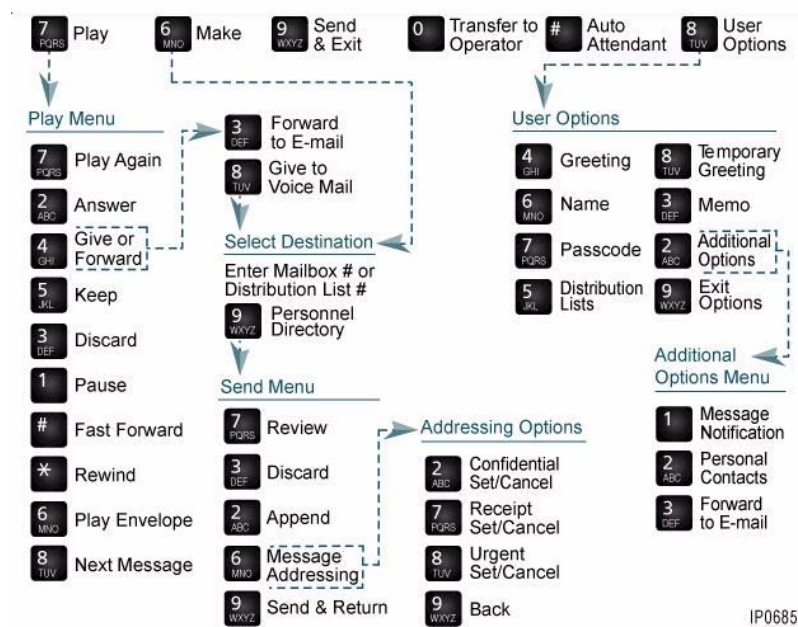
7 PQRS Play
6 MNO Make
9 WXYZ Send & Exit
0 Transfer to Operator
# Auto Attendant
8 TUV User Options

Play Menu
7 PQRS Play Again
2 ABC Answer
4 GHI Give or Forward
5 JKL Keep
3 DEF Discard
1 Pause
# Fast Forward
* Rewind
6 MNO Play Envelope
8 TUV Next Message

3 DEF Forward to E-mail
8 TUV Give to Voice Mail

Select Destination
Enter Mailbox # or Distribution List #
9 WXYZ Personnel Directory

Send Menu
7 PQRS Review
3 DEF Discard
2 ABC Append
6 MNO Message Addressing
9 WXYZ Send & Return

Addressing Options
2 ABC Confidential Set/Cancel
7 PQRS Receipt Set/Cancel
8 TUV Urgent Set/Cancel
9 WXYZ Back

User Options
4 GHI Greeting
6 MNO Name
7 PQRS Passcode
5 JKL Distribution Lists
8 TUV Temporary Greeting
3 DEF Memo
2 ABC Additional Options
9 WXYZ Exit Options

Additional Options Menu
1 Message Notification
2 ABC Personal Contacts
3 DEF Forward to E-mail

IP0685